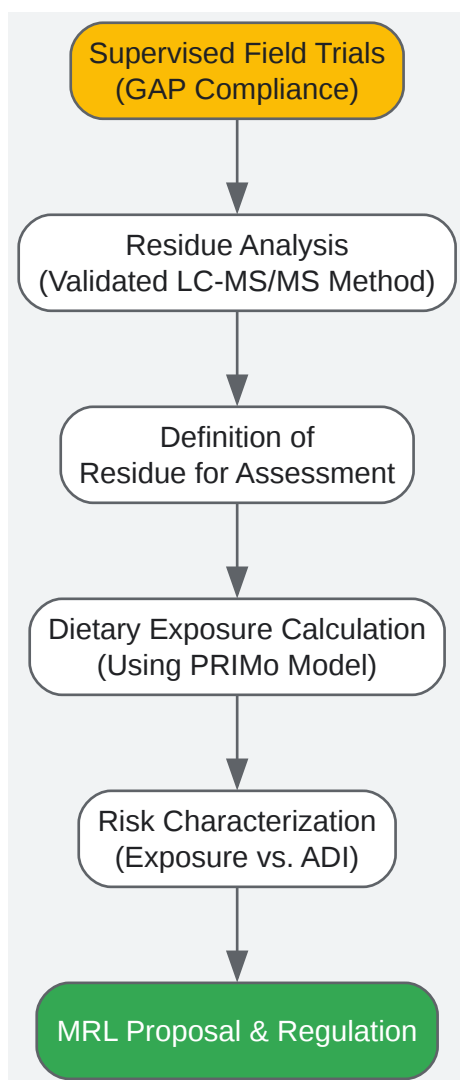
Supervised Field Trials
(GAP Compliance)

Residue Analysis
(Validated LC-MS/MS Method)

Definition of
Residue for Assessment

Dietary Exposure Calculation
(Using PRIMo Model)

Risk Characterization
(Exposure vs. ADI)

MRL Proposal & Regulation